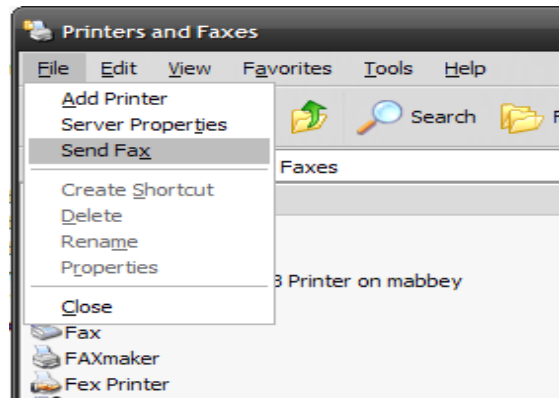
Printers and Faxes

File Edit View Favorites Tools Help

Add Printer
Server Properties
Send Fax

Create Shortcut
Delete
Rename
Properties

Close

Search F

Faxes

3 Printer on mabbey

Fax
FAXmaker
Fex Printer